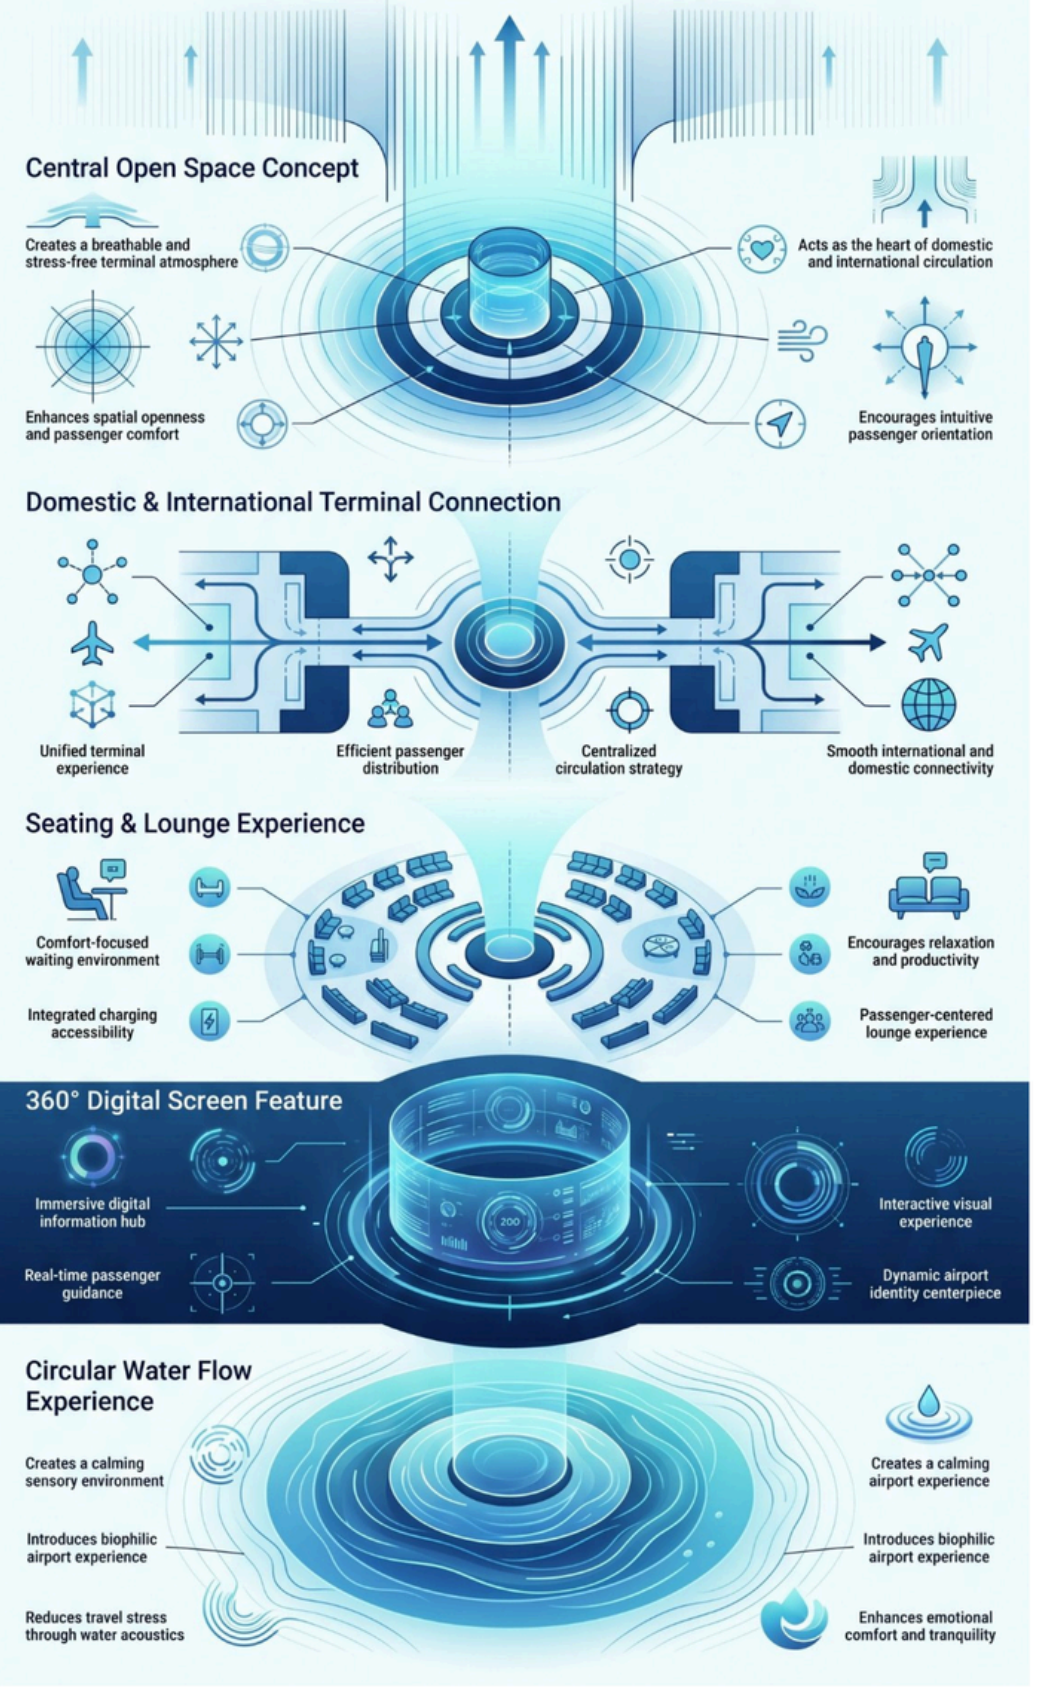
Central Open Space Concept

Creates a breathable and stress-free terminal atmosphere

Acts as the heart of domestic and international circulation

Enhances spatial openness and passenger comfort

Encourages intuitive passenger orientation

Domestic & International Terminal Connection

Unified terminal experience

Efficient passenger distribution

Centralized circulation strategy

Smooth international and domestic connectivity

Seating & Lounge Experience

Comfort-focused waiting environment

Integrated charging accessibility

Encourages relaxation and productivity

Passenger-centered lounge experience

360° Digital Screen Feature

Immersive digital information hub

Real-time passenger guidance

200

Interactive visual experience

Dynamic airport identity centerpiece

Circular Water Flow Experience

Creates a calming sensory environment

Introduces biophilic airport experience

Reduces travel stress through water acoustics

Creates a calming airport experience

Introduces biophilic airport experience

Enhances emotional comfort and tranquility